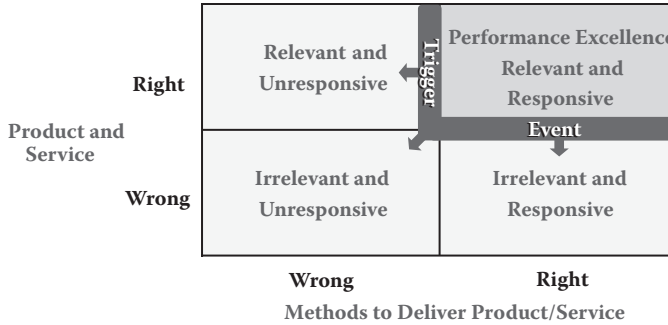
Relevant and Unresponsive

Trigger

Performance Excellence Relevant and Responsive

Right

Product and Service

Event

Wrong

Irrelevant and Unresponsive

Irrelevant and Responsive

Wrong

Right

Methods to Deliver Product/Service